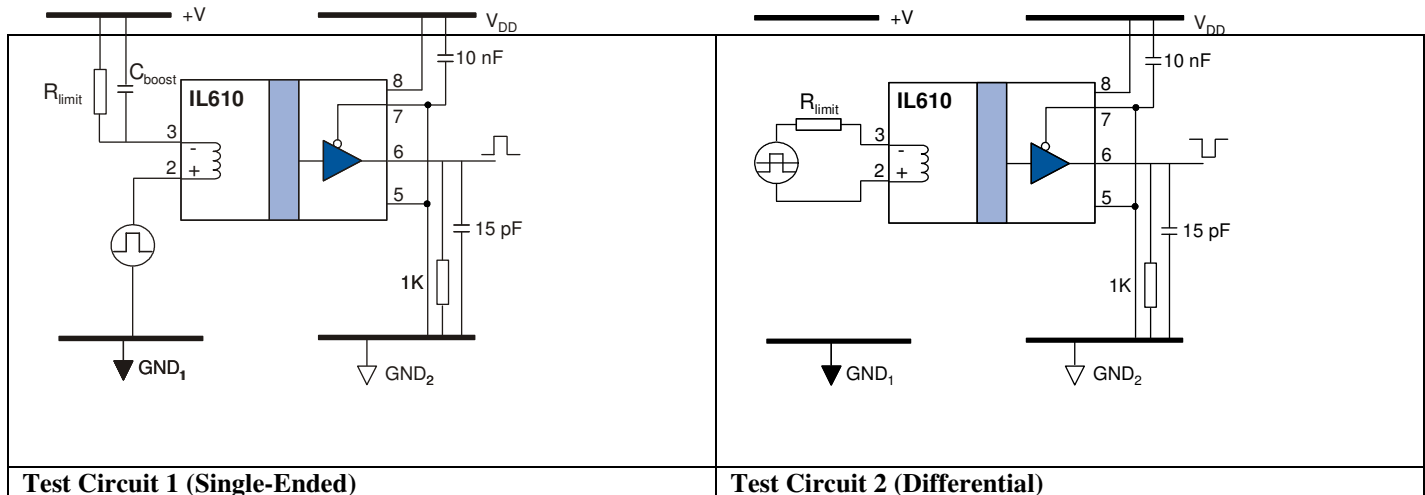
+V
$V_{DD}$
$R_{limit}$
$C_{boost}$
IL610
10 nF
8
7
3
-
+
2
6
5
15 pF
1K
$GND_1$
$GND_2$

+V
$V_{DD}$
$R_{limit}$
IL610
10 nF
8
7
3
-
+
2
6
5
15 pF
1K
$GND_1$
$GND_2$

| Test Circuit 1 (Single-Ended) | Test Circuit 2 (Differential) |
|---|---|